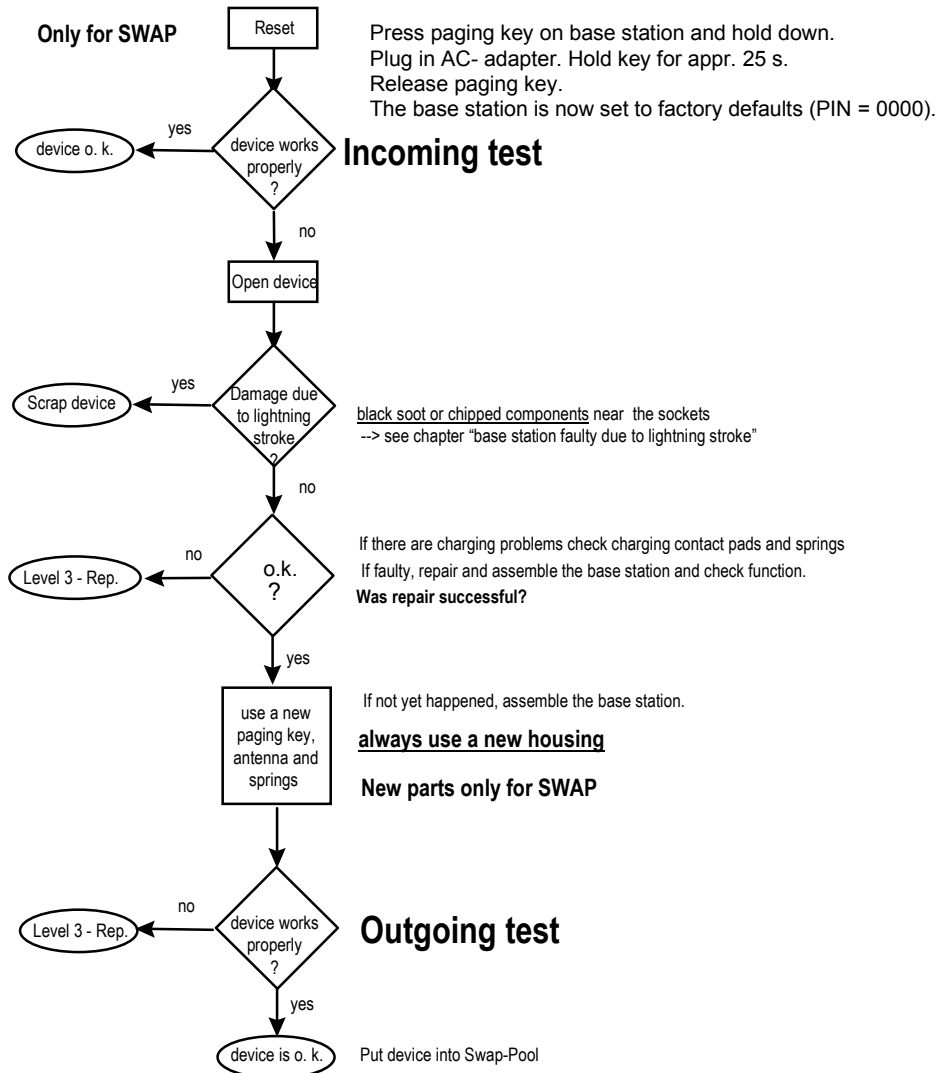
Only for SWAP

Reset

Press paging key on base station and hold down.
Plug in AC- adapter. Hold key for appr. 25 s.
Release paging key.
The base station is now set to factory defaults (PIN = 0000).

yes

device o. k.

device works properly ?

Incoming test

no

Open device

yes

Scrap device

Damage due to lightning stroke ?

black soot or chipped components near the sockets
--> see chapter "base station faulty due to lightning stroke"

no

no

Level 3 - Rep.

o.k. ?

If there are charging problems check charging contact pads and springs
If faulty, repair and assemble the base station and check function.
Was repair successful?

yes

use a new paging key, antenna and springs

If not yet happened, assemble the base station.

always use a new housing

New parts only for SWAP

no

Level 3 - Rep.

device works properly ?

Outgoing test

yes

device is o. k.

Put device into Swap-Pool